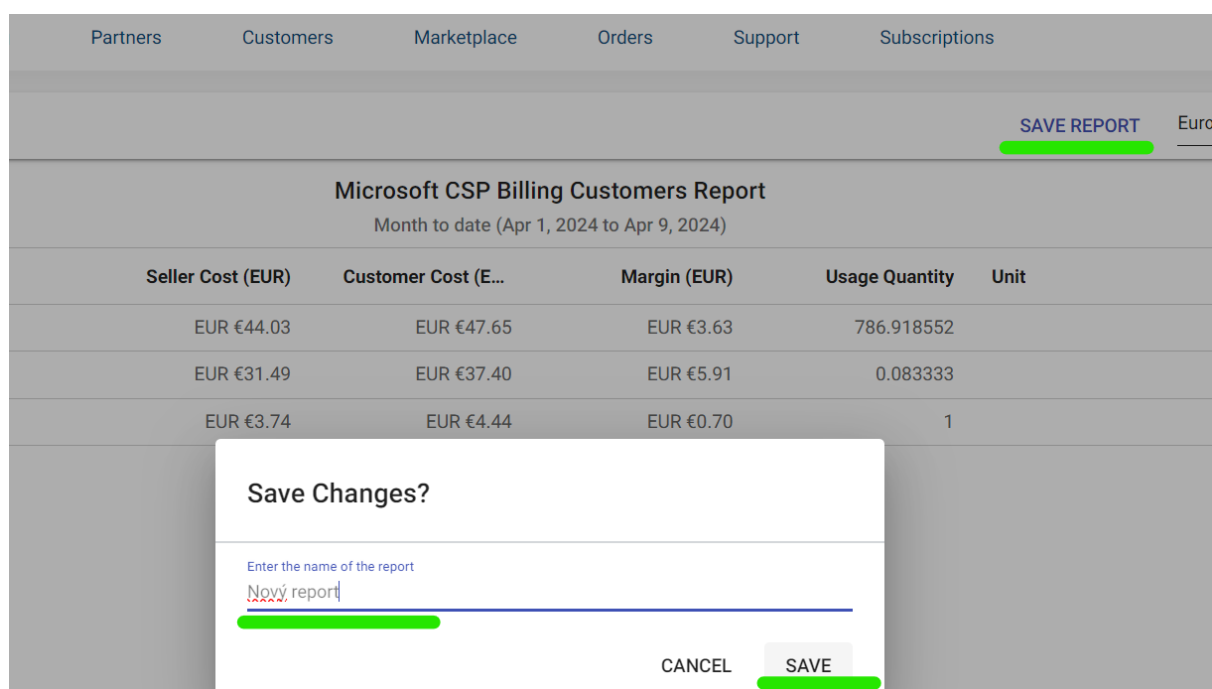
Partners Customers Marketplace Orders Support Subscriptions

SAVE REPORT Euro

Microsoft CSP Billing Customers Report
Month to date (Apr 1, 2024 to Apr 9, 2024)

| Seller Cost (EUR) | Customer Cost (E... | Margin (EUR) | Usage Quantity | Unit |
|---|---|---|---|---|
| EUR €44.03 | EUR €47.65 | EUR €3.63 | 786.918552 | |
| EUR €31.49 | EUR €37.40 | EUR €5.91 | 0.083333 | |
| EUR €3.74 | EUR €4.44 | EUR €0.70 | 1 | |

Save Changes?

Enter the name of the report
Nový report

CANCEL SAVE